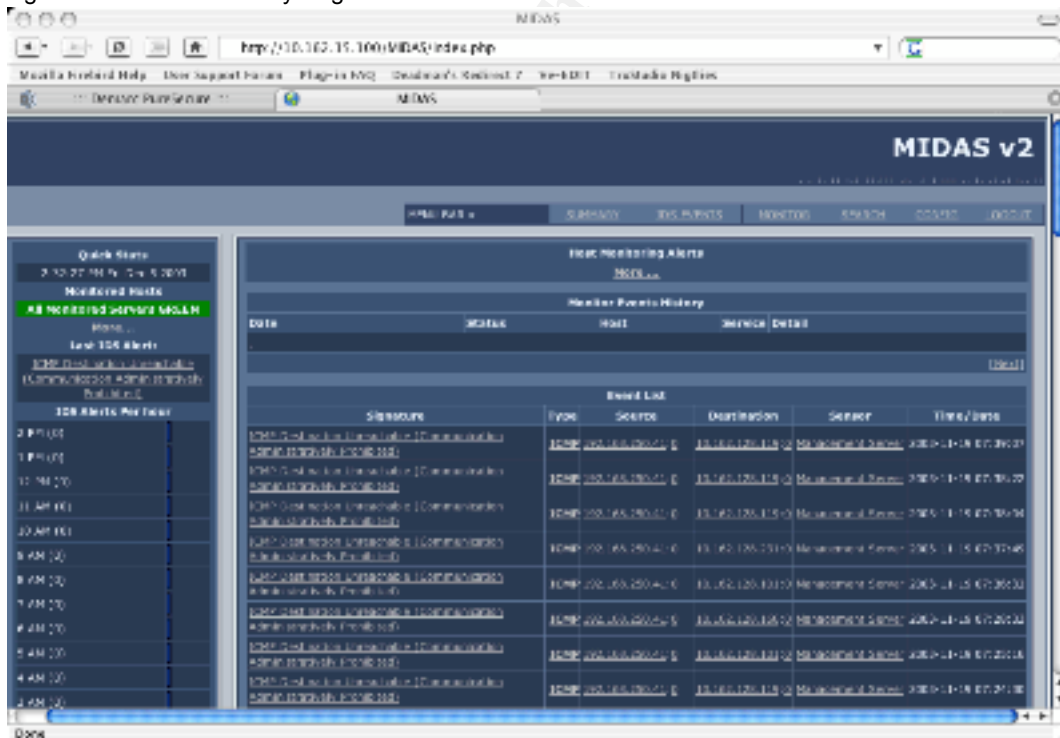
MIDAS

http://10.162.15.100/MIDAS/index.php

Mozilla Firebird Help  User Support Forum  Plug-in FAQ  Deskmod's Redirect 7  Re-EDIT  TruStudio Nightlies

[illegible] Demand PureSecure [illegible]  MIDAS

MIDAS v2

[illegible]

SUMMARY  IDS EVENTS  MONITOR  SEARCH  CONFIG  LOGOUT

Quick Stats
2:32:27 PM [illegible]
Monitored Hosts
All Monitored Servers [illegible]
More...
Last IDS Alerts
ICMP Destination Unreachable (Communication Administratively Prohibited)
IDS Alerts Per Hour
2 PM (0)
1 PM (0)
12 PM (0)
11 AM (0)
10 AM (0)
9 AM (0)
8 AM (0)
7 AM (0)
6 AM (0)
5 AM (0)
4 AM (0)
3 AM (0)

Host Monitoring Alerts
More...

Monitor Events History

| Date | Status | Host | Service | Detail |
|---|---|---|---|---|

[Next]

Event List

| Signature | Type | Source | Destination | Sensor | Time/Date |
|---|---|---|---|---|---|
| ICMP Destination Unreachable (Communication Administratively Prohibited) | ICMP | 192.168.250.41:0 | 10.162.120.115:0 | Management Server | 2003-11-19 07:39:07 |
| ICMP Destination Unreachable (Communication Administratively Prohibited) | ICMP | 192.168.250.41:0 | 10.162.120.115:0 | Management Server | 2003-11-19 07:39:37 |
| ICMP Destination Unreachable (Communication Administratively Prohibited) | ICMP | 192.168.250.41:0 | 10.162.120.115:0 | Management Server | 2003-11-19 07:38:34 |
| ICMP Destination Unreachable (Communication Administratively Prohibited) | ICMP | 192.168.250.41:0 | 10.162.120.251:0 | Management Server | 2003-11-19 07:37:45 |
| ICMP Destination Unreachable (Communication Administratively Prohibited) | ICMP | 192.168.250.41:0 | 10.162.120.131:0 | Management Server | 2003-11-19 07:36:32 |
| ICMP Destination Unreachable (Communication Administratively Prohibited) | ICMP | 192.168.250.41:0 | 10.162.120.126:0 | Management Server | 2003-11-19 07:36:32 |
| ICMP Destination Unreachable (Communication Administratively Prohibited) | ICMP | 192.168.250.41:0 | 10.162.120.121:0 | Management Server | 2003-11-19 07:35:16 |
| ICMP Destination Unreachable (Communication Administratively Prohibited) | ICMP | 192.168.250.41:0 | 10.162.120.115:0 | Management Server | 2003-11-19 07:34:38 |

Done